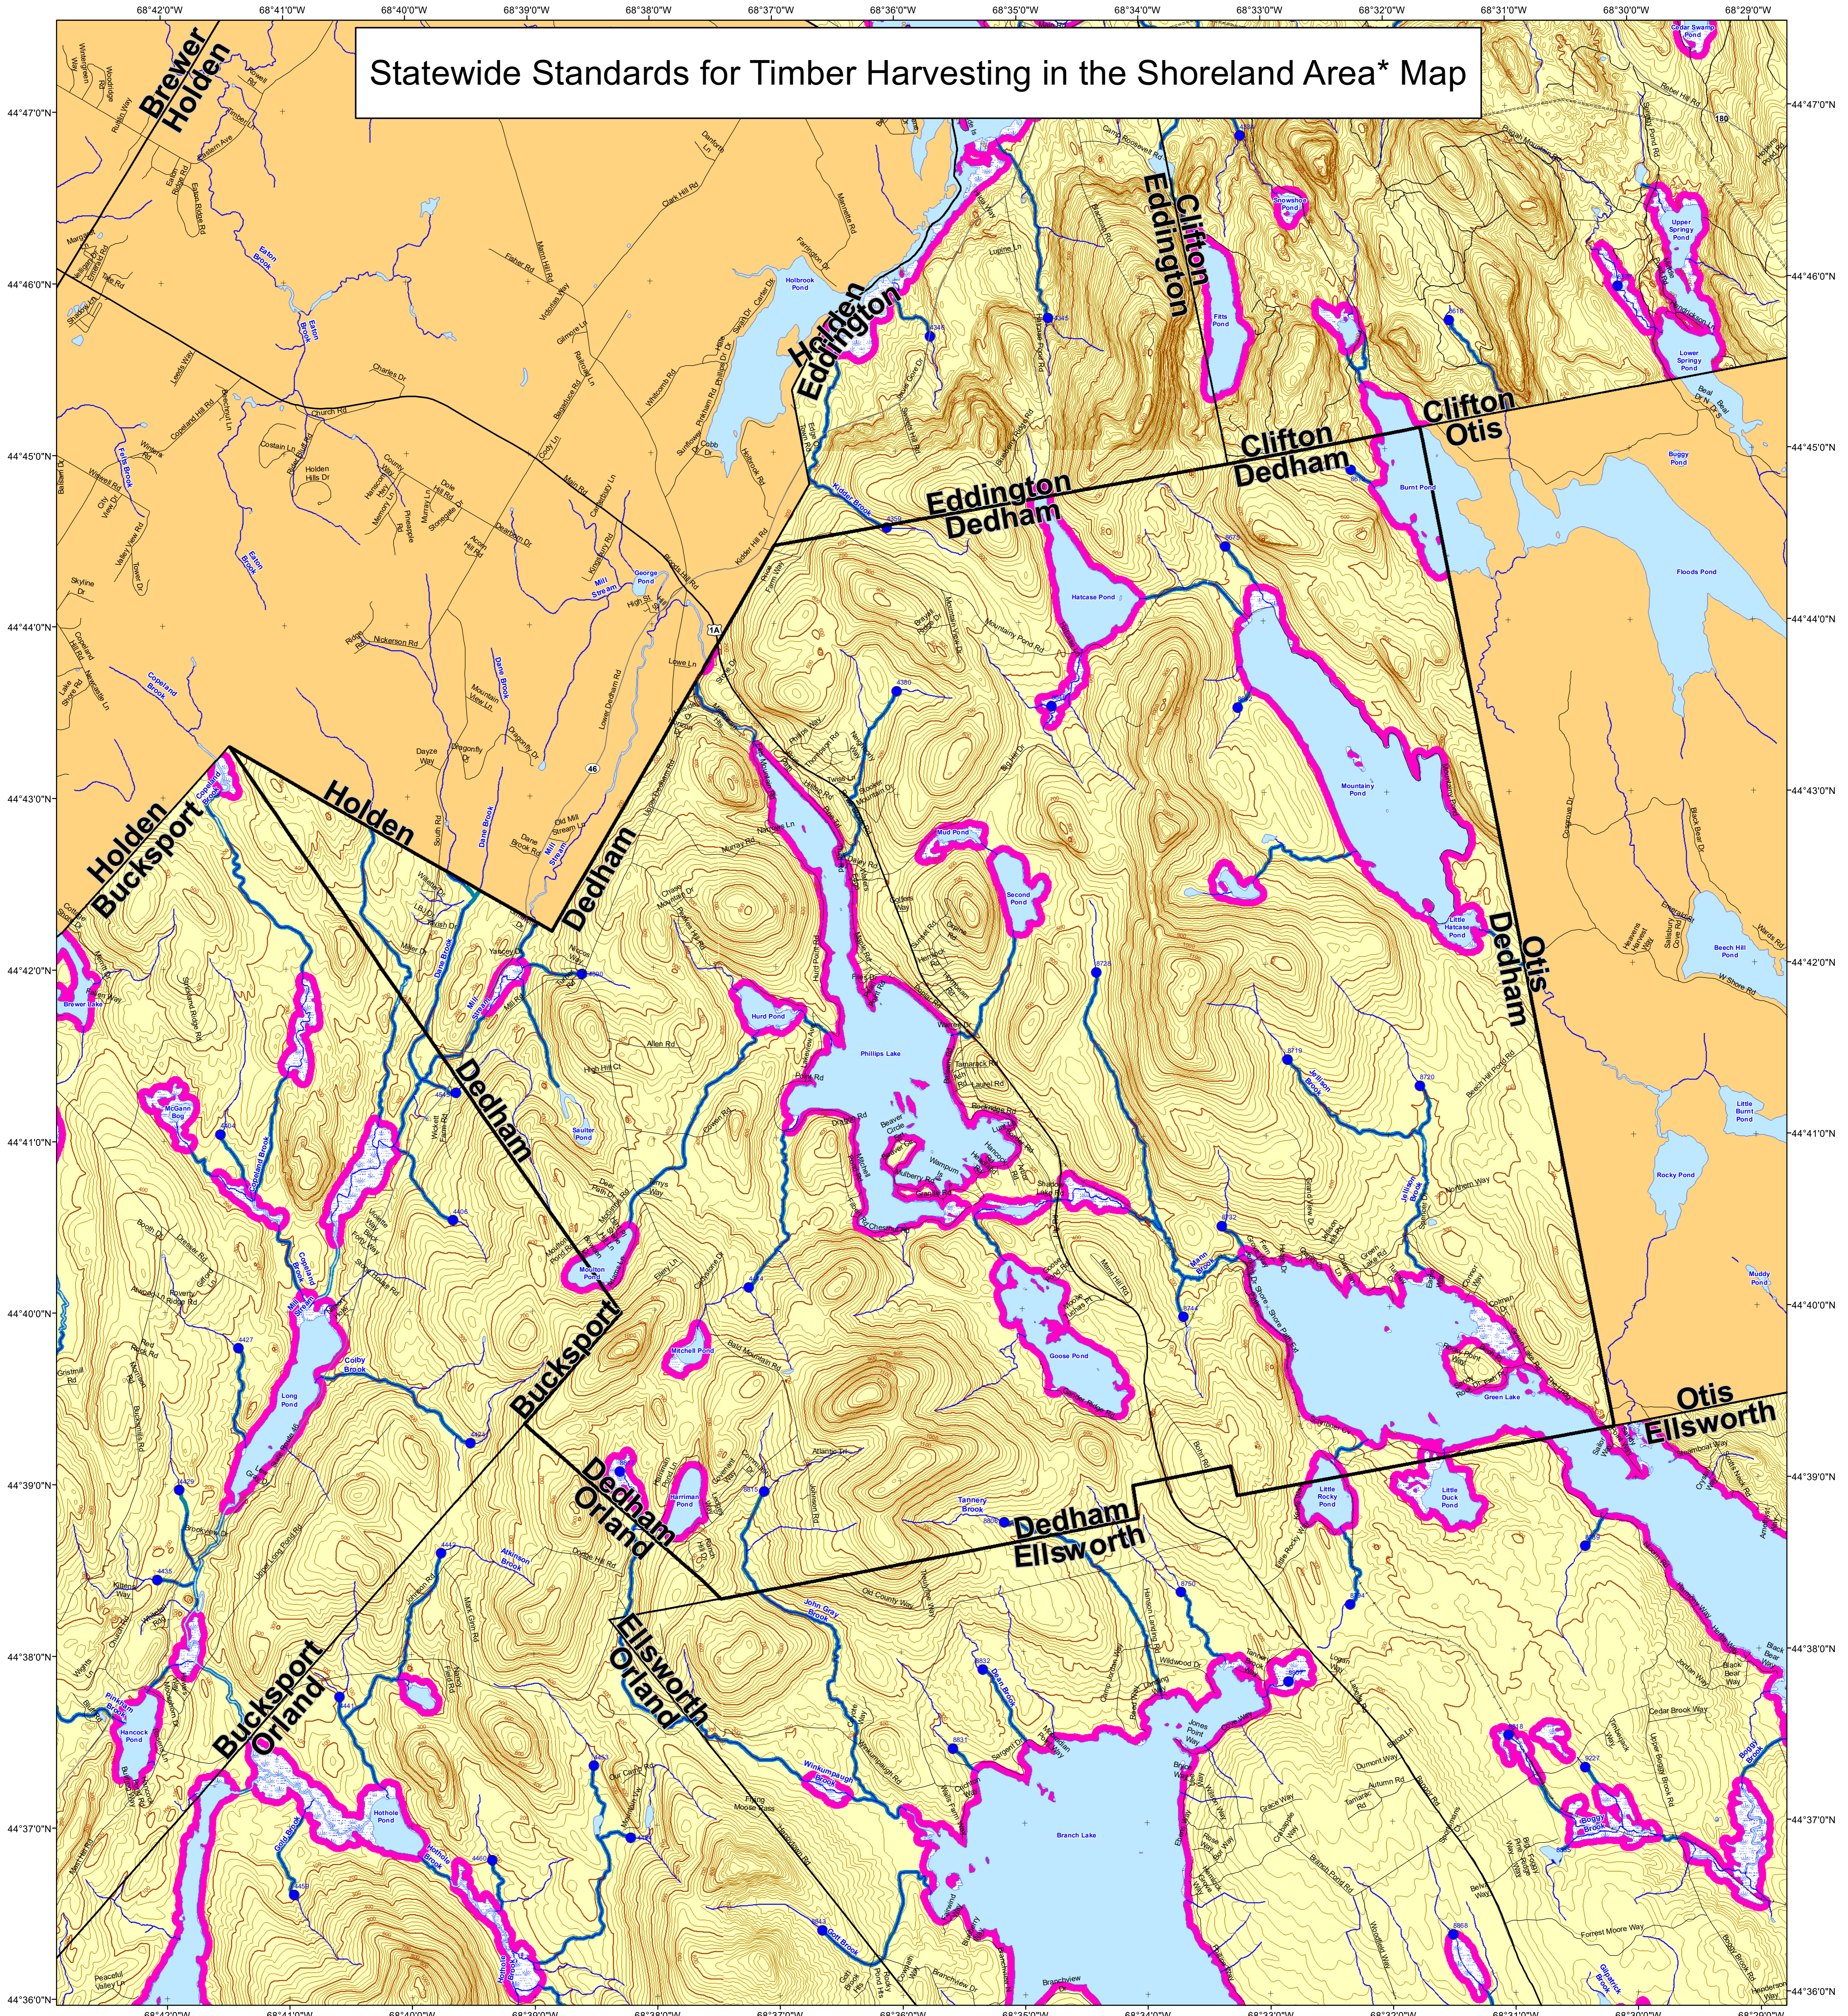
Statewide Standards for Timber Harvesting in the Shoreland Area* Map

68°42'0"W 68°41'0"W 68°40'0"W 68°39'0"W 68°38'0"W 68°37'0"W 68°36'0"W 68°35'0"W 68°34'0"W 68°33'0"W 68°32'0"W 68°31'0"W 68°30'0"W 68°29'0"W

44°47'0"N
44°46'0"N
44°45'0"N
44°44'0"N
44°43'0"N
44°42'0"N
44°41'0"N
44°40'0"N
44°39'0"N
44°38'0"N
44°37'0"N
44°36'0"N

Brewer
Holden

Holden
Eddington

Clifton
Eddington

Clifton
Otis

Clifton
Dedham

Eddington
Dedham

Holden
Bucksport

Holden

Dedham

Otis
Dedham

Dedham

Bucksport

Dedham
Orland

Otis
Ellsworth

Dedham
Ellsworth

Ellsworth
Orland

Bucksport
Orland

Holbrook Pond
Fitts Pond
Upper Springy Pond
Lower Springy Pond
Burnt Pond
Buggy Pond
Floods Pond
Hatcase Pond
George Pond
Mountainy Pond
Little Hatcase Pond
Second Pond
Hurd Pond
Phillips Lake
Beech Hill Pond
Little Burnt Pond
Rocky Pond
Muddy Pond
Green Lake
Goose Pond
Mitchell Pond
Long Pond
Colby Brook
Little Rocky Pond
Little Duck Pond
Tannery Brook
Branch Lake
Hothole Pond
Hancock Pond
Brewer Lake
Scutter Pond

1A
46
180